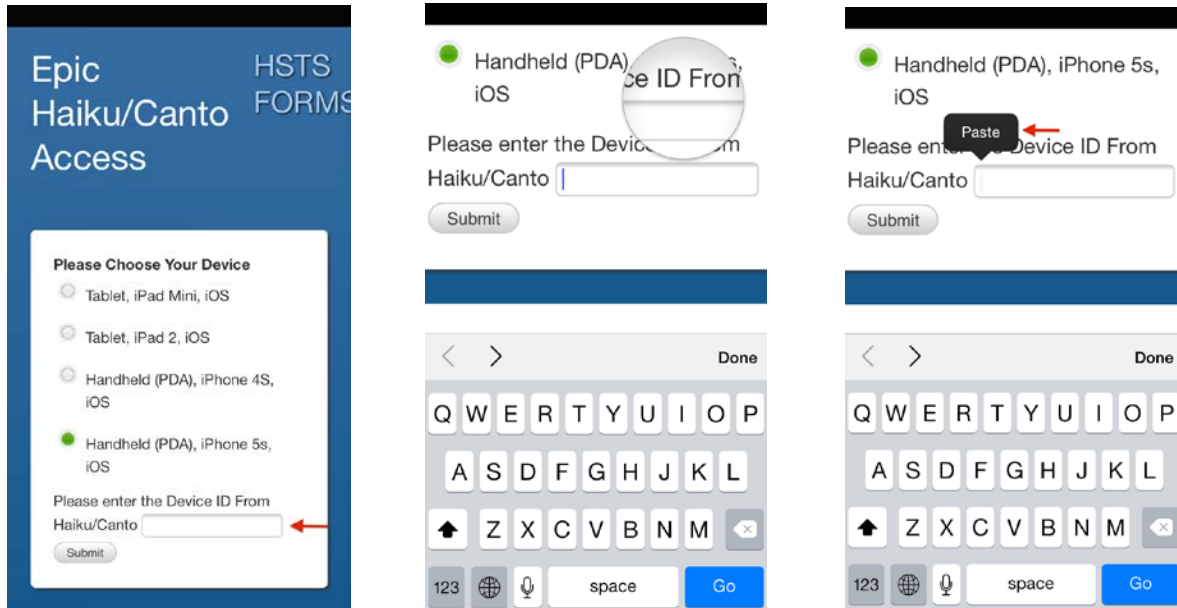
Epic Haiku/Canto Access

HSTS FORMS

Please Choose Your Device

Tablet, iPad Mini, iOS

Tablet, iPad 2, iOS

Handheld (PDA), iPhone 4S, iOS

Handheld (PDA), iPhone 5s, iOS

Please enter the Device ID From Haiku/Canto

Submit

Handheld (PDA), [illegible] iOS

ce ID From

Please enter the Device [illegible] om Haiku/Canto

Submit

Done

Q W E R T Y U I O P
A S D F G H J K L
Z X C V B N M
123 space Go

Handheld (PDA), iPhone 5s, iOS

Paste

Please ente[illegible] Device ID From Haiku/Canto

Submit

Done

Q W E R T Y U I O P
A S D F G H J K L
Z X C V B N M
123 space Go